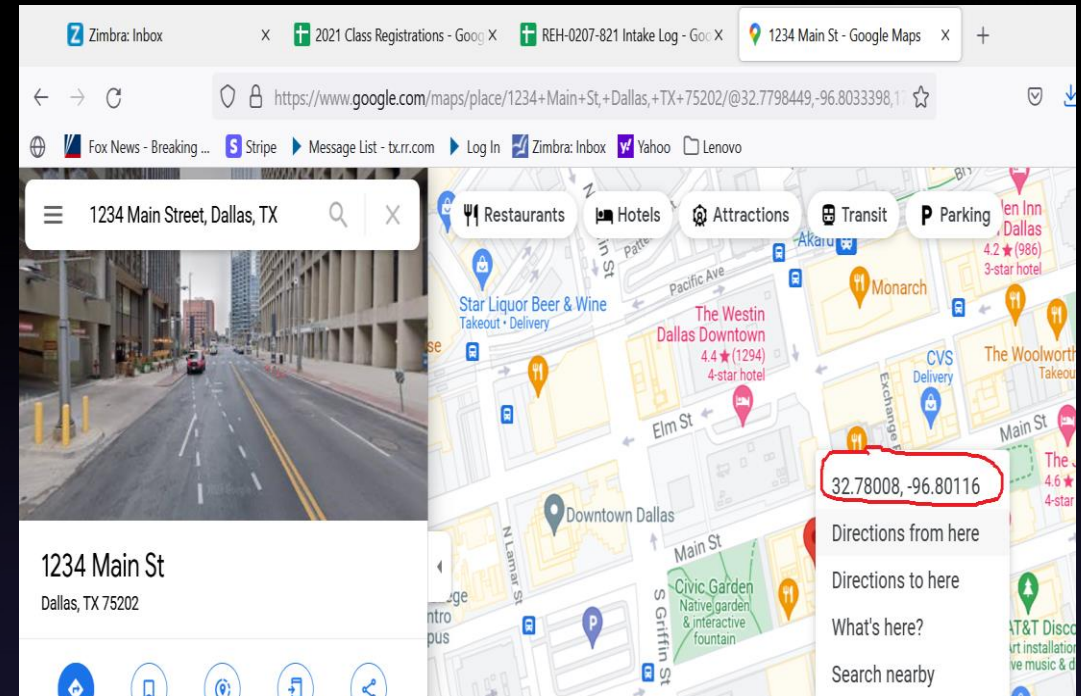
Zimbra: Inbox × 2021 Class Registrations - Goog × REH-0207-821 Intake Log - Goo × 1234 Main St - Google Maps × +

https://www.google.com/maps/place/1234+Main+St,+Dallas,+TX+75202/@32.7798449,-96.8033398,1

Fox News - Breaking ... Stripe Message List - tx.rr.com Log In Zimbra: Inbox Yahoo Lenovo

1234 Main Street, Dallas, TX

Restaurants Hotels Attractions Transit Parking

Star Liquor Beer & Wine
Takeout · Delivery

The Westin Dallas Downtown
4.4 ★ (1294)
4-star hotel

Pacific Ave

Akard

Monarch

en Inn Dallas
4.2 ★ (986)
3-star hotel

CVS
Delivery

The Woolworth
Takeo

Exchange

Elm St

Main St

The
4.6
4-star

32.78008, -96.80116

Directions from here

Directions to here

What's here?

Search nearby

Downtown Dallas

Main St

N Lamar St

S Griffin St

Civic Garden
Native garden & interactive fountain

AT&T Disc
rt installation
ve music & d

1234 Main St
Dallas, TX 75202